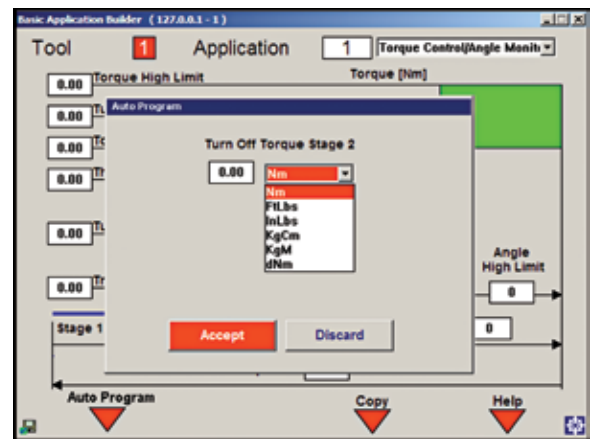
Basic Application Builder ( 127.0.0.1 - 1 )

Tool 1 Application 1 Torque Control/Angle Monit

0.00 Torque High Limit

Torque [Nm]

0.00 Tu

0.00 To

0.00 Th

0.00 Tu

0.00 Tr

Stage 1

Auto Program

Turn Off Torque Stage 2

0.00 Nm

Nm
FtLbs
InLbs
KgCm
KgM
dNm

Accept Discard

Angle High Limit

0

0

Auto Program

Copy

Help